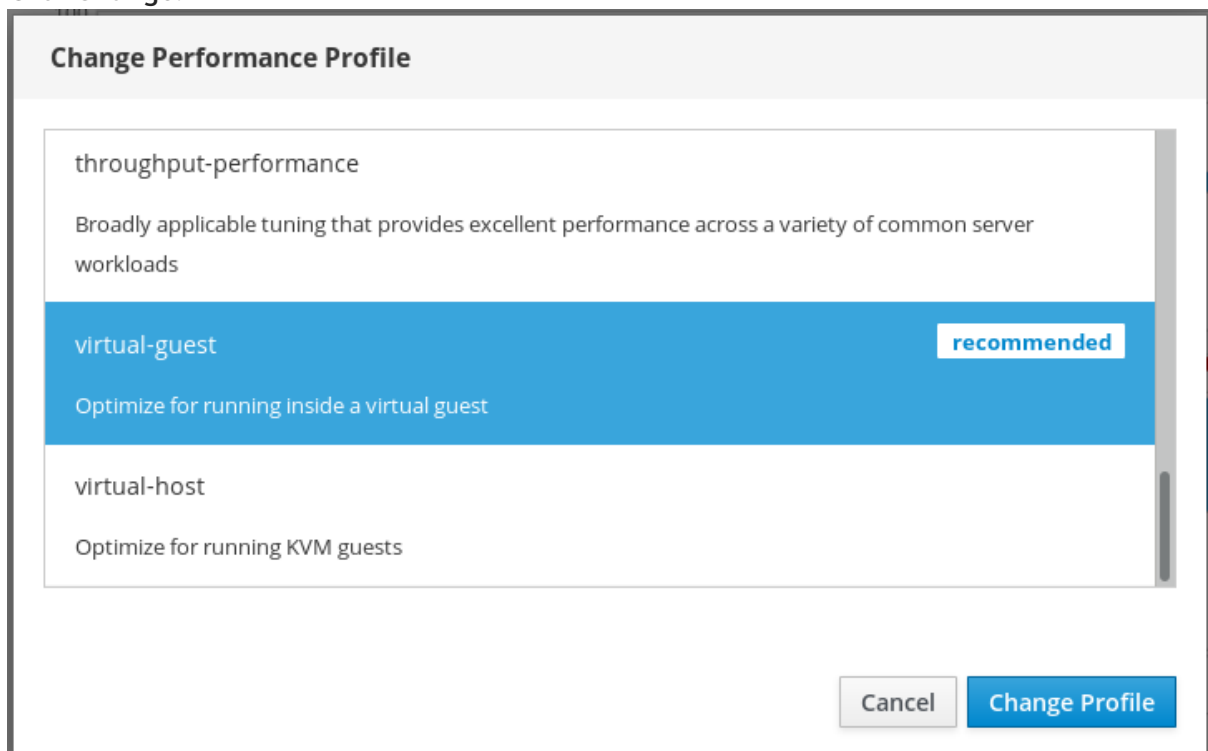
Change Performance Profile

throughput-performance

Broadly applicable tuning that provides excellent performance across a variety of common server workloads

virtual-guest

recommended

Optimize for running inside a virtual guest

virtual-host

Optimize for running KVM guests

Cancel

Change Profile